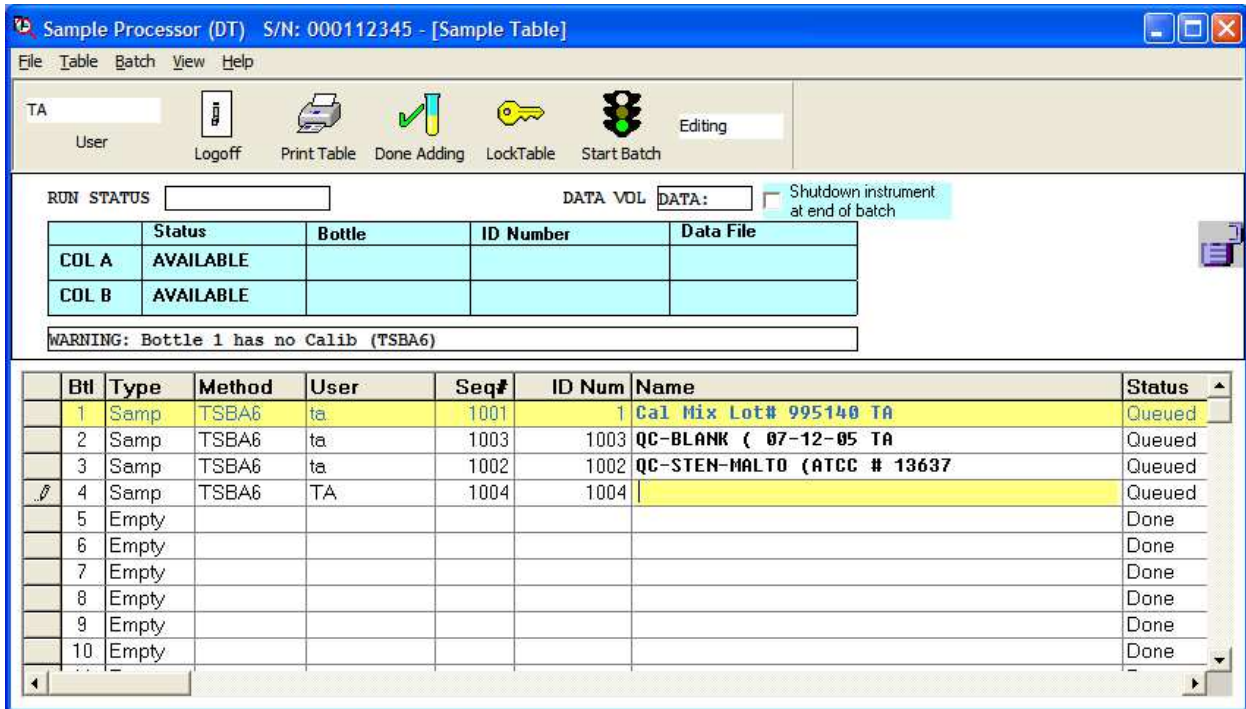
Sample Processor (DT) S/N: 000112345 - [Sample Table]

File Table Batch View Help

TA

User

Logoff Print Table Done Adding LockTable Start Batch

Editing

RUN STATUS

DATA VOL DATA:

Shutdown instrument at end of batch

| | Status | Bottle | ID Number | Data File |
|---|---|---|---|---|
| COL A | AVAILABLE | | | |
| COL B | AVAILABLE | | | |

WARNING: Bottle 1 has no Calib (TSBA6)

| Btl | Type | Method | User | Seq# | ID Num | Name | Status |
|---|---|---|---|---|---|---|---|
| 1 | Samp | TSBA6 | ta | 1001 | 1 | Cal Mix Lot# 995140 TA | Queued |
| 2 | Samp | TSBA6 | ta | 1003 | 1003 | QC-BLANK ( 07-12-05 TA | Queued |
| 3 | Samp | TSBA6 | ta | 1002 | 1002 | QC-STEN-MALTO (ATCC # 13637 | Queued |
| 4 | Samp | TSBA6 | TA | 1004 | 1004 | | Queued |
| 5 | Empty | | | | | | Done |
| 6 | Empty | | | | | | Done |
| 7 | Empty | | | | | | Done |
| 8 | Empty | | | | | | Done |
| 9 | Empty | | | | | | Done |
| 10 | Empty | | | | | | Done |